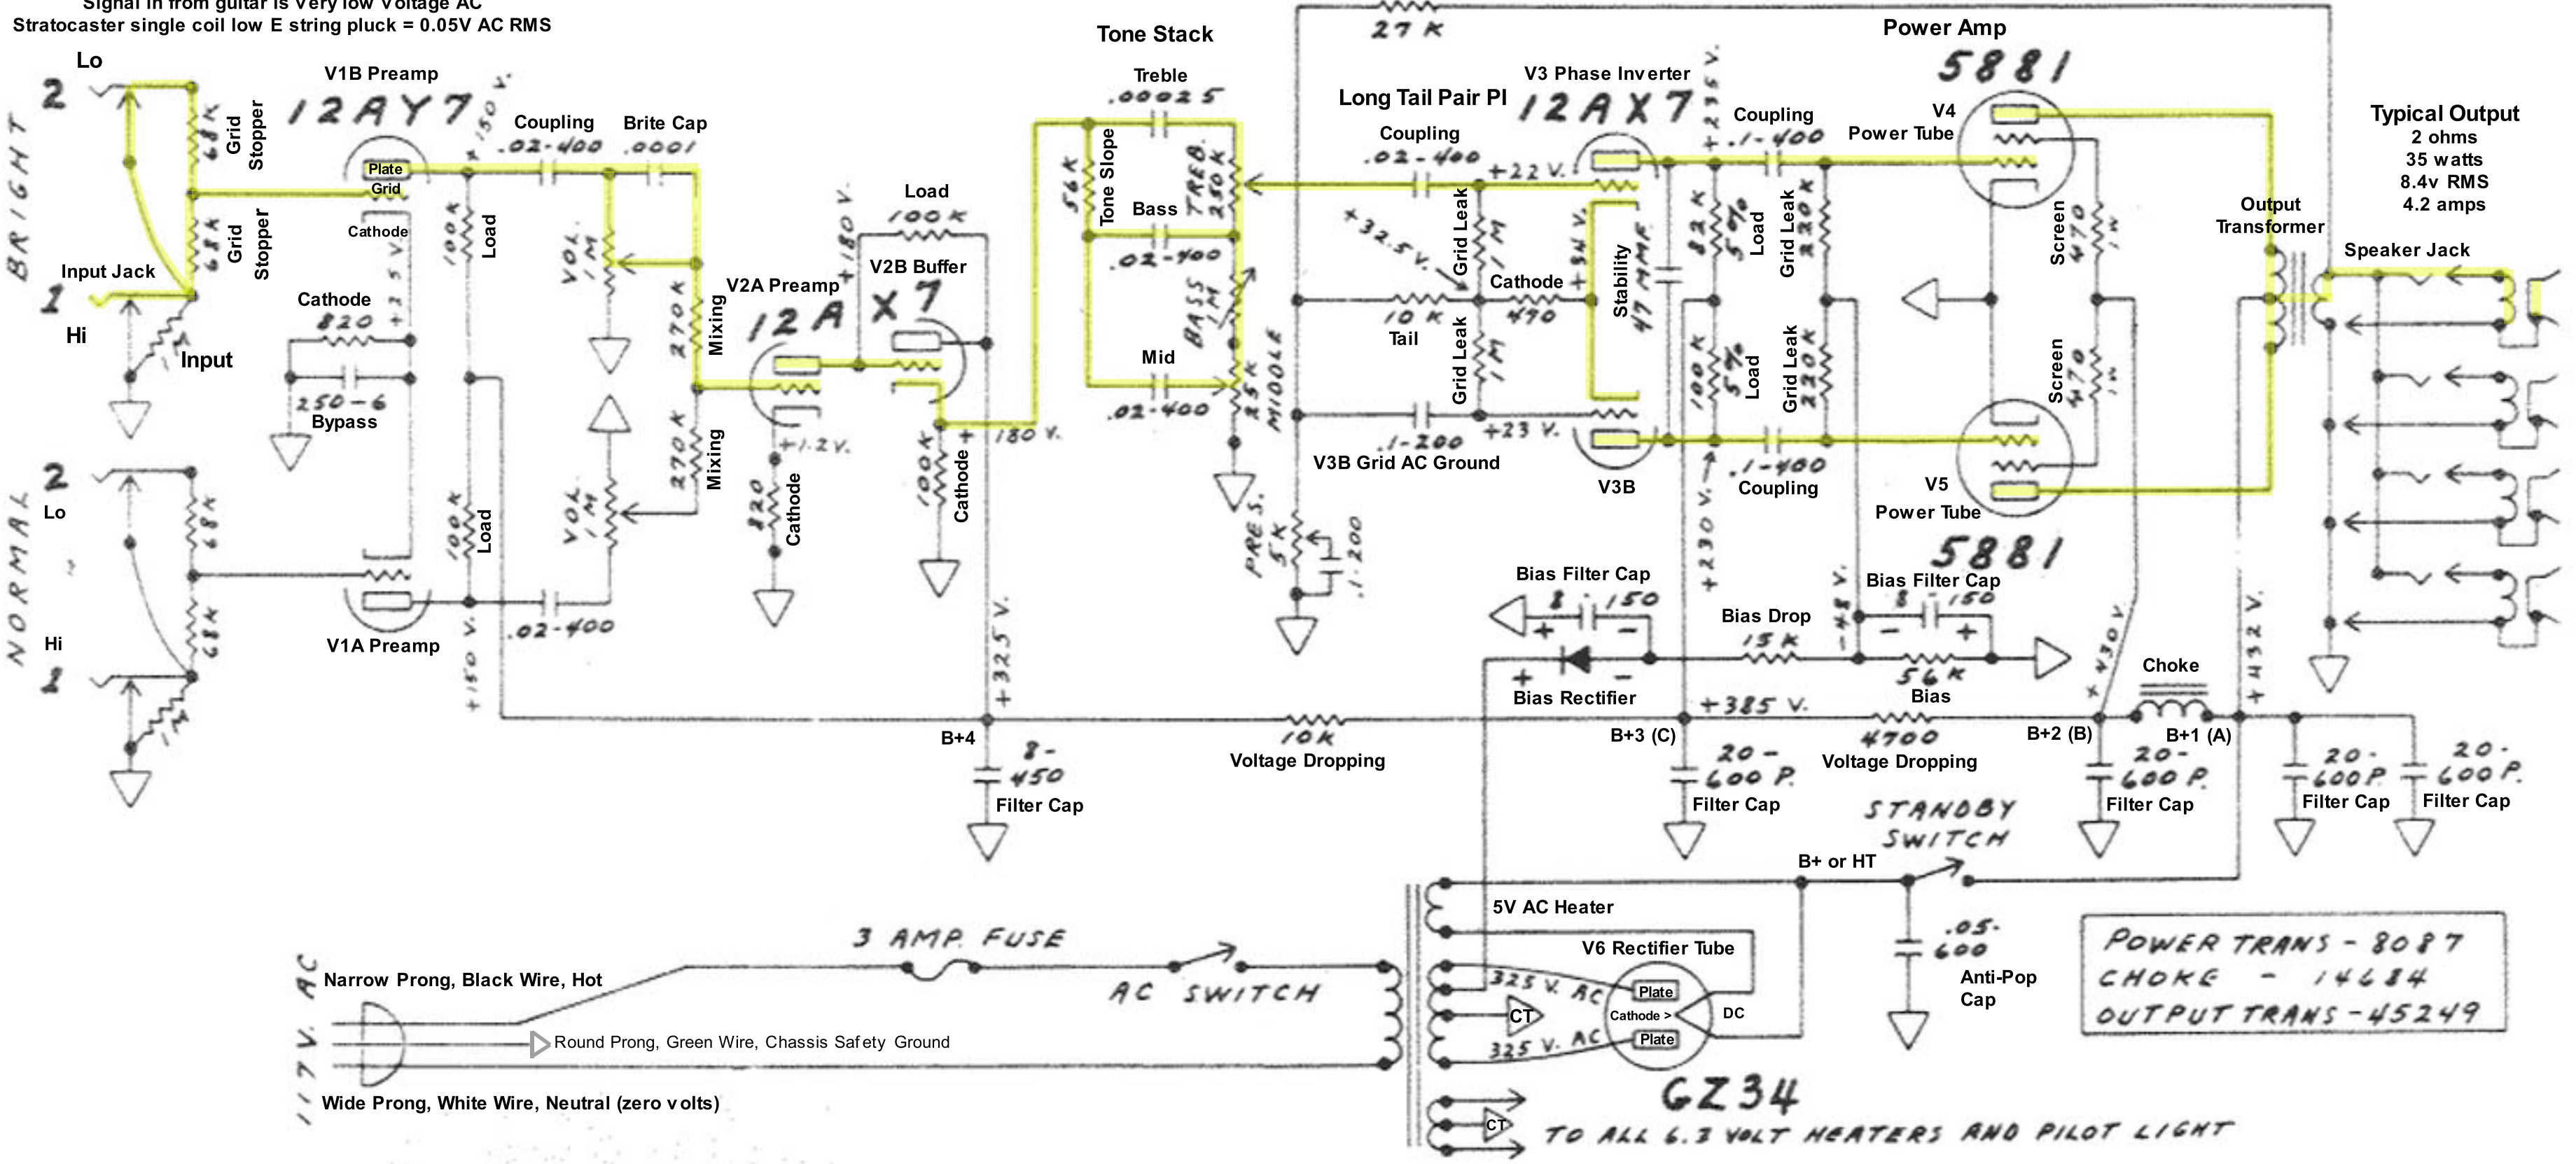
Signal in from guitar is very low voltage AC
Stratocaster single coil low E string pluck = 0.05V AC RMS

Lo
2
BRIGHT
Input Jack
1
Hi
Input
68K Grid Stopper
68K Grid Stopper

V1B Preamp
12AY7
Plate
Grid
Cathode
Cathode
820
+3.5 V.
250-6
Bypass
+150 V.
100K Load
Coupling
.02-400
Brite Cap
.0001
VOL. 1M
270K Mixing
270K Mixing
VOL. 1M

V2A Preamp
12A
+180 V.
V2B Buffer
X7
Load
100K
+1.2 V.
820 Cathode
100K Cathode
180 V.

Tone Stack
Treble
.00025
56K Tone Slope
Bass
TREB. 250K
.02-400
BASS 1M
Mid
.02-400
25K MIDDLE
PRES. 5K
.1-200

27 K
Long Tail Pair PI
Coupling
.02-400
V3 Phase Inverter
12AX7
+22 V.
+32.5 V.
Grid Leak 1M
Cathode
470
10K Tail
Grid Leak 1M
+54 V.
Stability 47 MMF
.1-200
+23 V.
V3B Grid AC Ground
V3B
+235 V.
82K 5% Load
100K 5% Load
+230 V.
Coupling
.1-400
Coupling
.1-400
Grid Leak 220K
Grid Leak 220K

Power Amp
5881
V4
Power Tube
Screen 470 1W
Screen 470 1W
V5
Power Tube
5881
Typical Output
2 ohms
35 watts
8.4v RMS
4.2 amps
Output Transformer
Speaker Jack

2
Lo
NORMAL
Hi
1
68K
68K
1M
100K Load
V1A Preamp
+150 V.
.02-400

Bias Filter Cap
8-150
Bias Filter Cap
8-150
Bias Drop
15K
-48 V.
Bias Rectifier
56K
Bias
+385 V.
+325 V.
B+4
8-450
Filter Cap
10K
Voltage Dropping
B+3 (C)
20-600 P.
Filter Cap
4700
Voltage Dropping
+430 V.
B+2 (B)
Choke
B+1 (A)
+432 V.
20-600 P.
Filter Cap
20-600 P.
Filter Cap
20-600 P.
Filter Cap

STANDBY SWITCH
B+ or HT
.05-600
Anti-Pop Cap
5V AC Heater
V6 Rectifier Tube
325 V. AC
CT
Plate
Cathode >
Plate
DC
325 V. AC
GZ34
CT
TO ALL 6.3 VOLT HEATERS AND PILOT LIGHT

3 AMP. FUSE
AC SWITCH
117 V. AC
Narrow Prong, Black Wire, Hot
Round Prong, Green Wire, Chassis Safety Ground
Wide Prong, White Wire, Neutral (zero volts)

POWER TRANS - 8087
CHOKE - 14684
OUTPUT TRANS - 45249